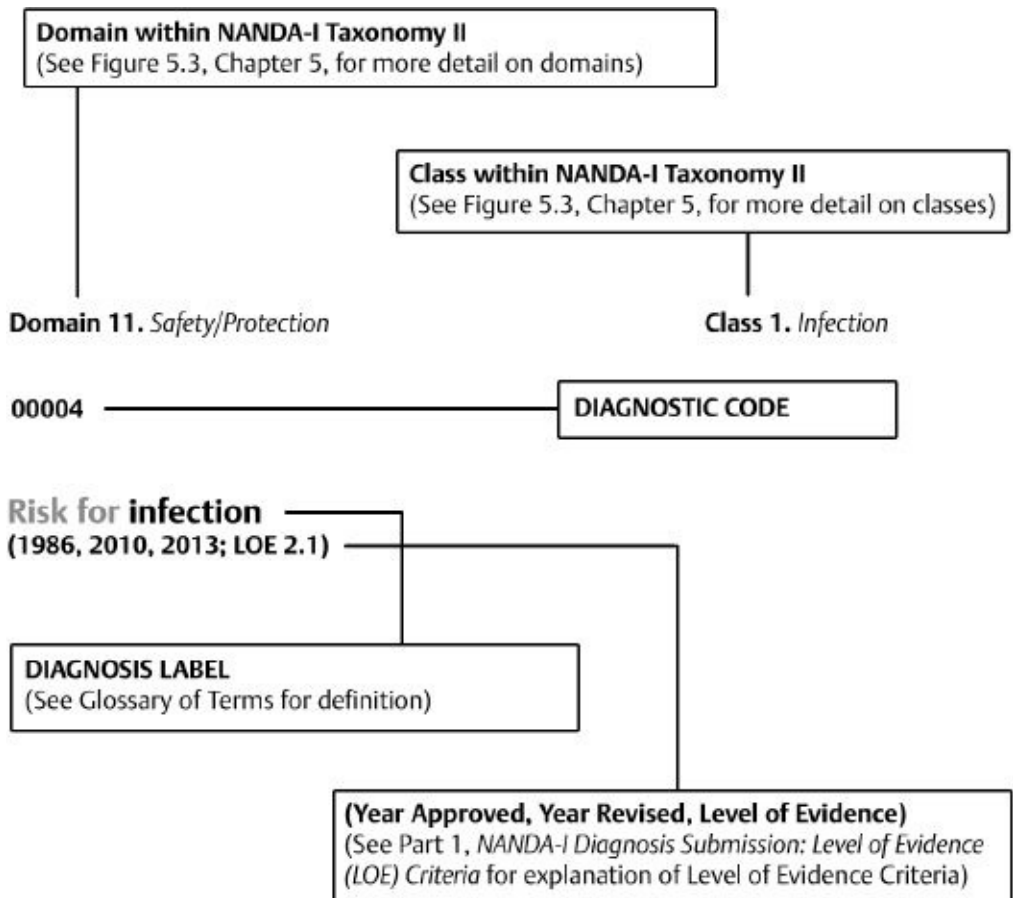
**Domain within NANDA-I Taxonomy II**
(See Figure 5.3, Chapter 5, for more detail on domains)

**Class within NANDA-I Taxonomy II**
(See Figure 5.3, Chapter 5, for more detail on classes)

**Domain 11.** *Safety/Protection*

**Class 1.** *Infection*

**00004**

**DIAGNOSTIC CODE**

Risk for **infection**
**(1986, 2010, 2013; LOE 2.1)**

**DIAGNOSIS LABEL**
(See Glossary of Terms for definition)

**(Year Approved, Year Revised, Level of Evidence)**
(See Part 1, *NANDA-I Diagnosis Submission: Level of Evidence (LOE) Criteria* for explanation of Level of Evidence Criteria)